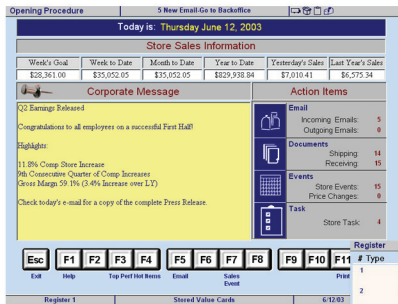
Opening Procedure

5 New Email-Go to Backoffice

Today is: Thursday June 12, 2003

Store Sales Information

| Week's Goal | Week to Date | Month to Date | Year to Date | Yesterday's Sales | Last Year's Sales |
|---|---|---|---|---|---|
| $28,361.00 | $35,052.05 | $35,052.05 | $829,938.84 | $7,010.41 | $6,575.34 |

Corporate Message

Q2 Earnings Released

Congratulations to all employees on a successful First Half!

Highlights:

11.8% Comp Store Increase
9th Consecutive Quarter of Comp Increases
Gross Margin 59.1% (3.4% Increase over LY)

Check today's e-mail for a copy of the complete Press Release.

Action Items

Email
Incoming Emails: 5
Outgoing Emails: 0

Documents
Shipping: 14
Receiving: 15

Events
Store Events: 15
Price Changes: 0

Task
Store Task: 4

Esc F1 F2 F3 F4 F5 F6 F7 F8 F9 F10 F11

Exit Help Top Perf Hot Items Email Sales Event Print

Register
# Type
1
2

Register 1 Stored Value Cards 6/12/03